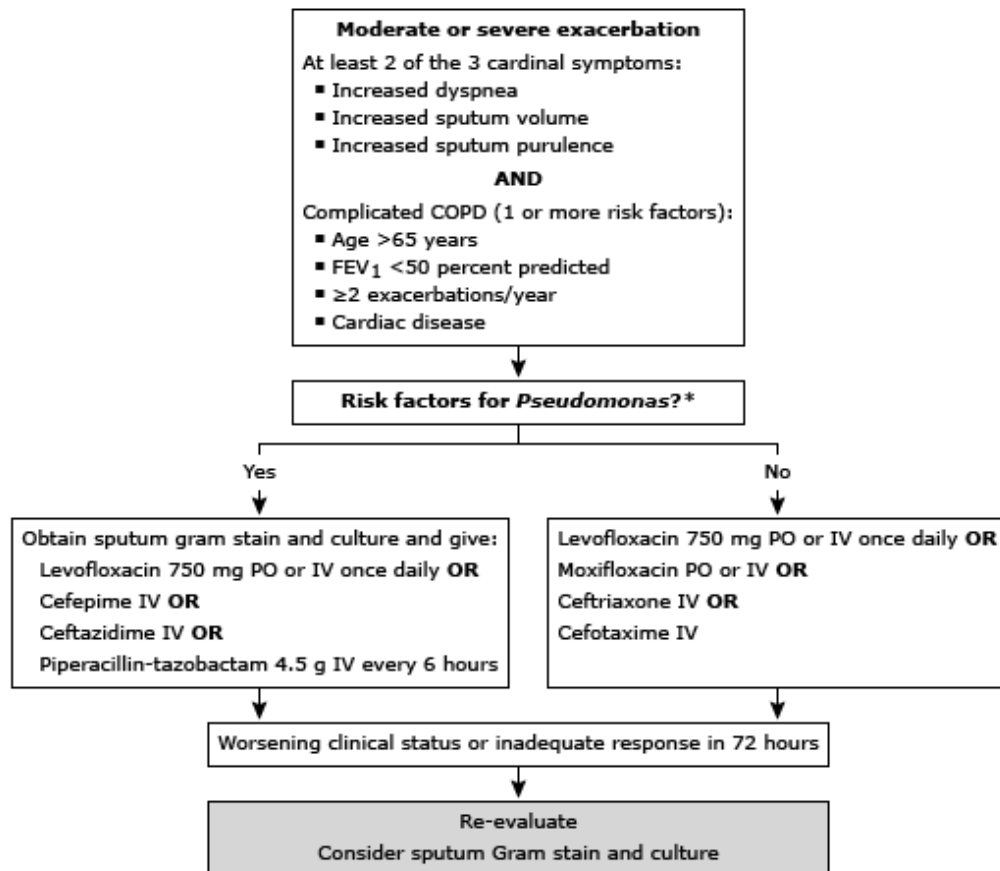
**Moderate or severe exacerbation**

At least 2 of the 3 cardinal symptoms:

- Increased dyspnea
- Increased sputum volume
- Increased sputum purulence

**AND**

Complicated COPD (1 or more risk factors):

- Age >65 years
- $FEV_1$ <50 percent predicted
- ≥2 exacerbations/year
- Cardiac disease

**Risk factors for *Pseudomonas*?\***

Yes

Obtain sputum gram stain and culture and give:
Levofloxacin 750 mg PO or IV once daily **OR**
Cefepime IV **OR**
Ceftazidime IV **OR**
Piperacillin-tazobactam 4.5 g IV every 6 hours

No

Levofloxacin 750 mg PO or IV once daily **OR**
Moxifloxacin PO or IV **OR**
Ceftriaxone IV **OR**
Cefotaxime IV

Worsening clinical status or inadequate response in 72 hours

Re-evaluate
Consider sputum Gram stain and culture